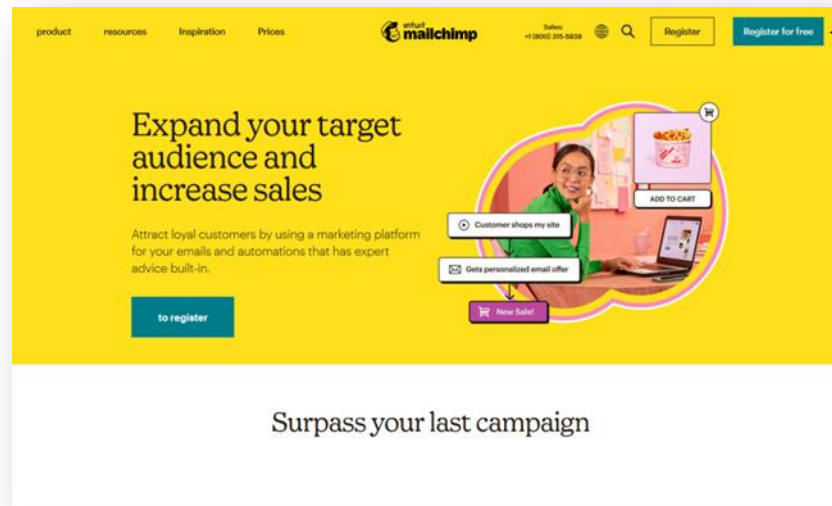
product resources Inspiration Prices

intuit mailchimp

Sales +1 (800) 315-5939

Register Register for free

Expand your target audience and increase sales

Attract loyal customers by using a marketing platform for your emails and automations that has expert advice built-in.

to register

Customer shops my site

ADD TO CART

Gets personalized email offer

New Sale!

Surpass your last campaign